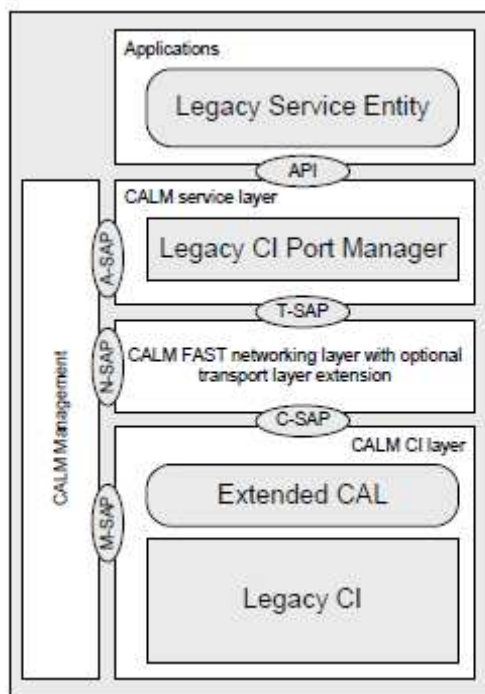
Applications

Legacy Service Entity

API

CALM service layer

A-SAP

Legacy CI Port Manager

T-SAP

N-SAP

CALM FAST networking layer with optional transport layer extension

C-SAP

CALM CI layer

CALM Management

M-SAP

Extended CAL

Legacy CI